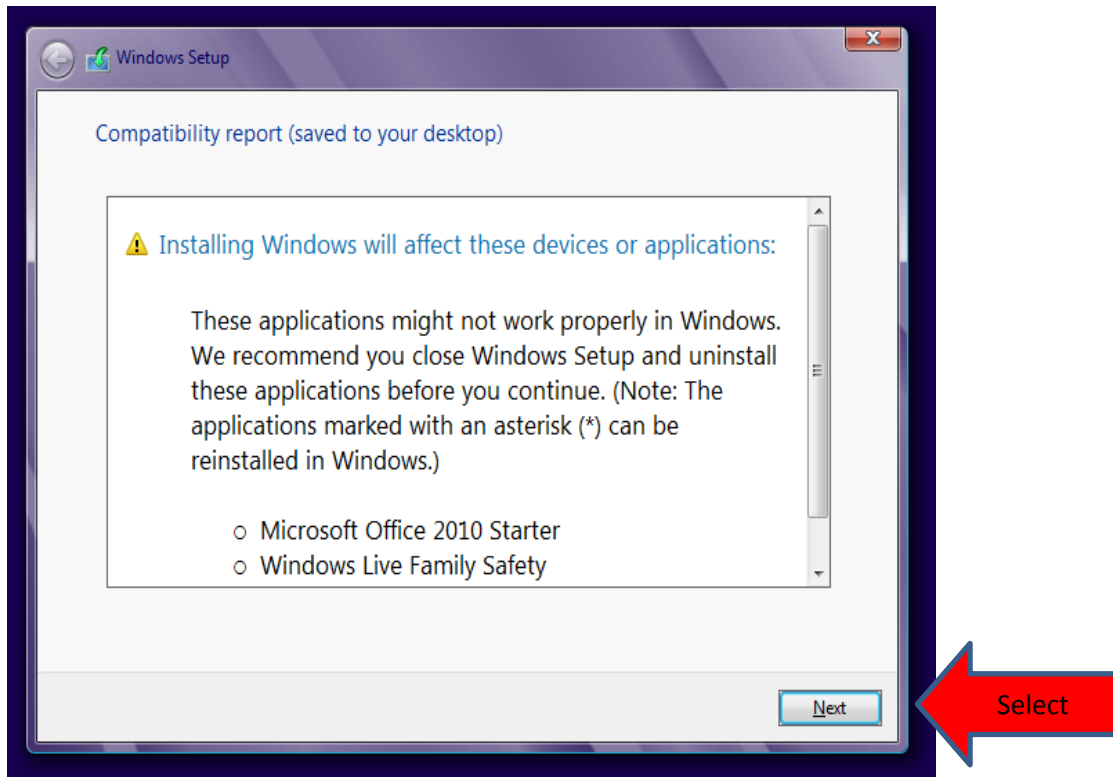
Windows Setup

Compatibility report (saved to your desktop)

Installing Windows will affect these devices or applications:

These applications might not work properly in Windows. We recommend you close Windows Setup and uninstall these applications before you continue. (Note: The applications marked with an asterisk (*) can be reinstalled in Windows.)

- Microsoft Office 2010 Starter
- Windows Live Family Safety

Next

Select